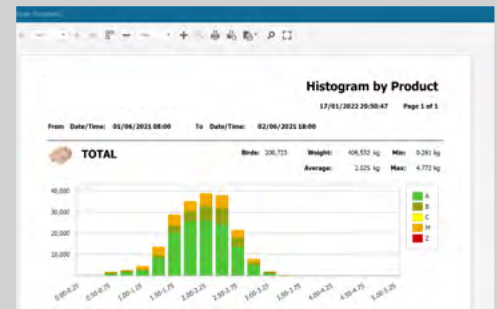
Histogram by Product

17/01/2022 20:50:47 Page 1 of 1

From Date/Time: 01/06/2021 08:00 To Date/Time: 02/06/2021 18:00

TOTAL

Birds: 206,723

Weight: 406,532 kg

Min: 0.261 kg

Average: 2.025 kg

Max: 4.772 kg

40,000
30,000
20,000
10,000

A
B
C
M
Z

0.00-0.25
0.50-0.75
1.00-1.25
1.50-1.75
2.00-2.25
2.50-2.75
3.00-3.25
3.50-3.75
4.00-4.25
4.50-4.75
5.00-5.25